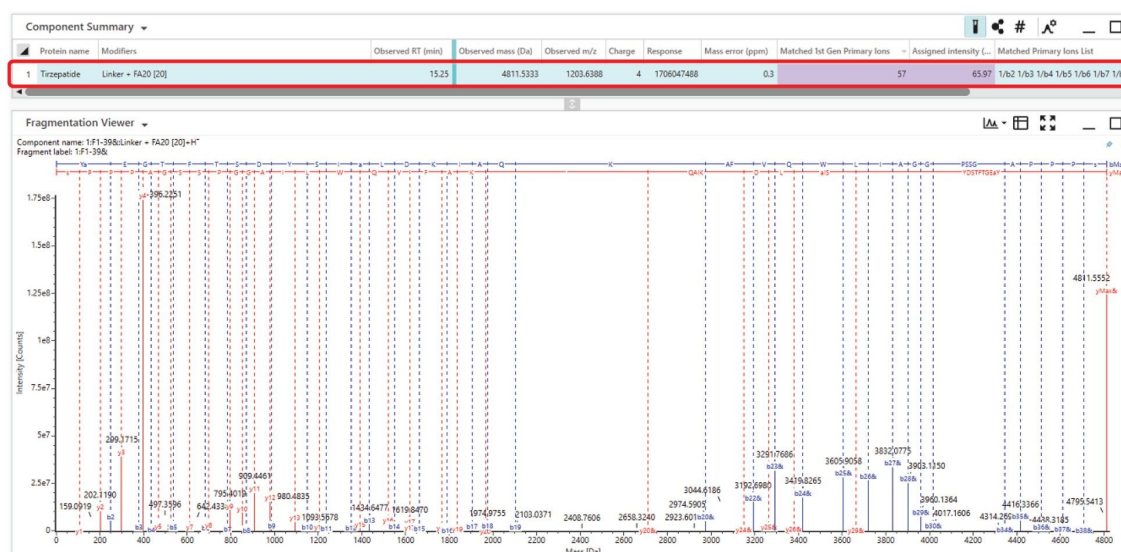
Component Summary

| | Protein name | Modifiers | Observed RT (min) | Observed mass (Da) | Observed m/z | Charge | Response | Mass error (ppm) | Matched 1st Gen Primary Ions | Assigned intensity (... | Matched Primary Ions List |
|---|---|---|---|---|---|---|---|---|---|---|---|
| 1 | Tirzepatide | Linker + FA20 [20] | 15.25 | 4811.5333 | 1203.6388 | 4 | 1706047488 | 0.3 | 57 | 65.97 | 1/b2 1/b3 1/b4 1/b5 1/b6 1/b7 1/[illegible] |

Fragmentation Viewer

Component name: 1:F1-39&:Linker + FA20 [20]+H⁺
Fragment label: 1:F1-39&

Ya E G T F T S D Y S I A L D K I A Q K AF V Q W L I A G G PSSG A P P S bMa

QAIK aIS YDSTFTGSaY yMa

1.75e8
1.5e8
1.25e8
1e8
7.5e7
5e7
2.5e7
0

Intensity [Counts]

396.2251
299.1715
202.1190
159.0919
497.3596
642.433
795.4018
909.4461
980.4835
1093.5678
1434.6477
1619.8470
1974.9755
2103.0371
2408.7606
2658.3240
2923.601
2974.5905
3044.6186
3192.6980
3291.7686
3419.8265
3605.9058
3832.0775
3903.1250
3960.1364
4017.1606
4314.2
4416.3366
4448.3185
4799.5413
4811.5552

y1 y2 y3 b2 b3 b4 b5 b6 y7 b7 b8 b9 y9 y10 y11 y12 y13 b10 b11 b12 b13 y14 b14 y17 b15 b16 b17 b18 b19 y20& b20& b22& b23& y24& b24& y25& y26& b25& b26& y29& b27& b28& b29& b30& b34& b35& b36& b37& b38& yMax&

0 200 400 600 800 1000 1200 1400 1600 1800 2000 2200 2400 2600 2800 3000 3200 3400 3600 3800 4000 4200 4400 4600 4800

Mass (Da)